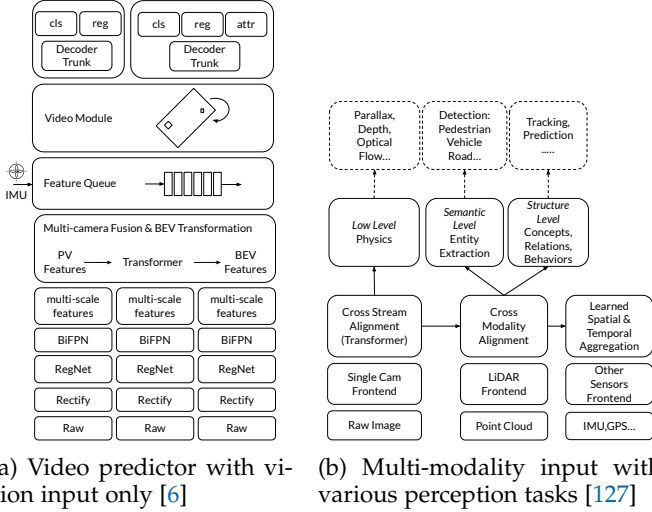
cls reg
Decoder Trunk

cls reg attr
Decoder Trunk

Video Module

IMU
Feature Queue

Multi-camera Fusion & BEV Transformation
PV Features → Transformer → BEV Features

| multi-scale features | multi-scale features | multi-scale features |
|---|---|---|
| BiFPN | BiFPN | BiFPN |
| RegNet | RegNet | RegNet |
| Rectify | Rectify | Rectify |
| Raw | Raw | Raw |

a) Video predictor with vision input only [6]

Parallax, Depth, Optical Flow...

Detection: Pedestrian Vehicle Road...

Tracking, Prediction .....

*Low Level* Physics

*Semantic Level* Entity Extraction

*Structure Level* Concepts, Relations, Behaviors

Cross Stream Alignment (Transformer)

Cross Modality Alignment

Learned Spatial & Temporal Aggregation

Single Cam Frontend

LiDAR Frontend

Other Sensors Frontend

Raw Image

Point Cloud

IMU,GPS...

(b) Multi-modality input with various perception tasks [127]